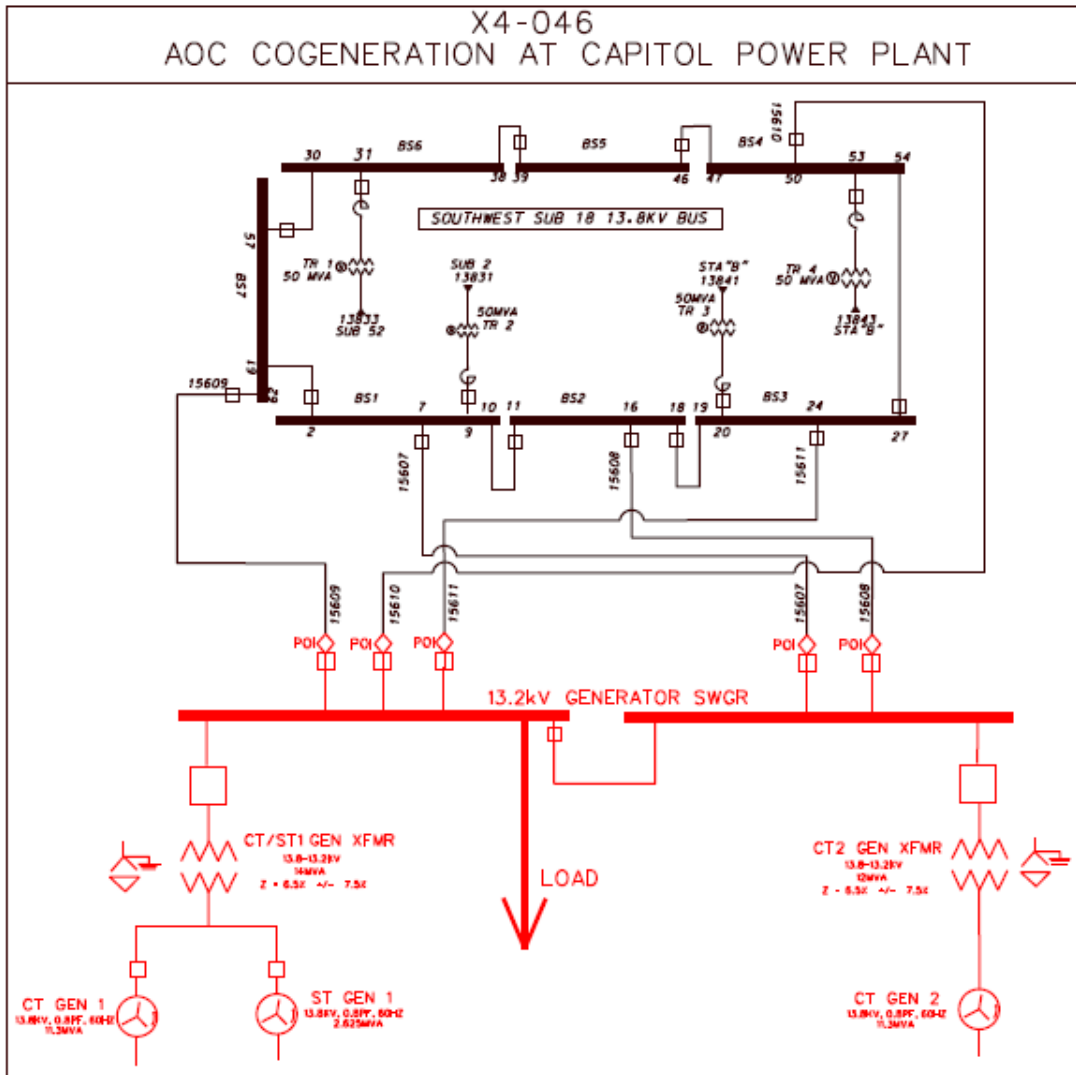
X4-046
AOC COGENERATION AT CAPITOL POWER PLANT

SOUTHWEST SUB 18 13.8KV BUS

30 31 BS6 38 39 BS5 46 47 BS4 15610 50 53 54

57 BS7 61

TR 1 50 MVA
13833 SUB 52

SUB 2 13831
50MVA TR 2

STA "B" 13841
50MVA TR 3

TR 4 50 MVA
13843 STA "B"

15609 2 BS1 7 9 10 11 BS2 16 18 19 BS3 20 24 27

15607 15608 15611

15609 15610 15611 15607 15608

POI POI POI POI POI

13.2kV GENERATOR SWGR

CT/ST1 GEN XFMR
13.8-13.2kV
14MVA
Z = 6.5% +/- 7.5%

CT2 GEN XFMR
13.8-13.2kV
12MVA
Z = 6.5% +/- 7.5%

LOAD

CT GEN 1
13.8KV, 0.8PF, 60HZ
11.3MVA

ST GEN 1
13.8KV, 0.8PF, 60HZ
2.625MVA

CT GEN 2
13.8KV, 0.8PF, 60HZ
11.3MVA